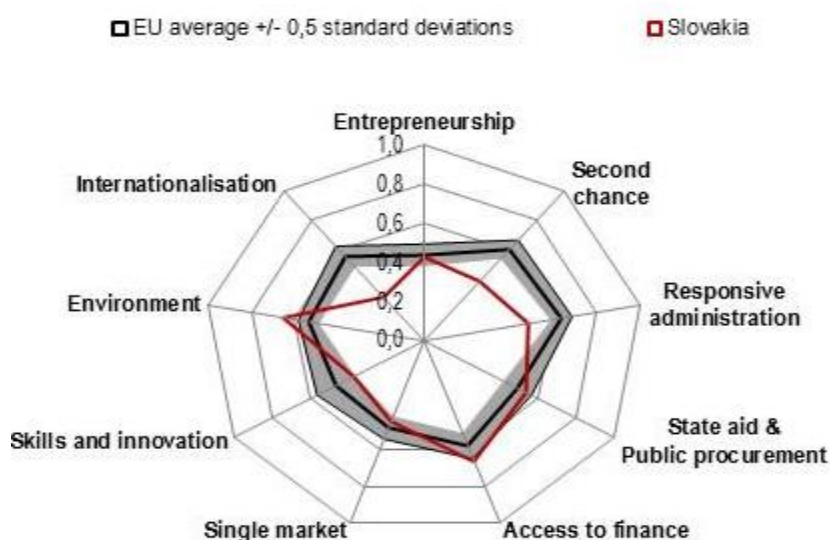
EU average +/- 0,5 standard deviations

Slovakia

Entrepreneurship

1,0

0,8

0,6

0,4

0,2

0,0

Second chance

Responsive administration

State aid & Public procurement

Access to finance

Single market

Skills and innovation

Environment

Internationalisation